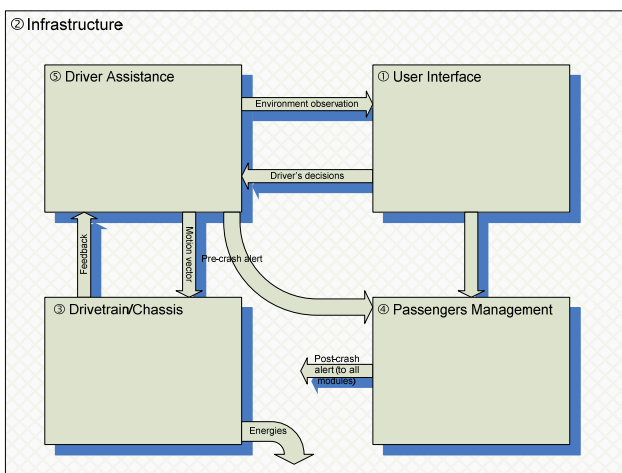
② Infrastructure

⑤ Driver Assistance

① User Interface

Environment observation

Driver's decisions

Feedback

Motion vector

Pre-crash alert

③ Drivetrain/Chassis

④ Passengers Management

Post-crash alert (to all modules)

Energies